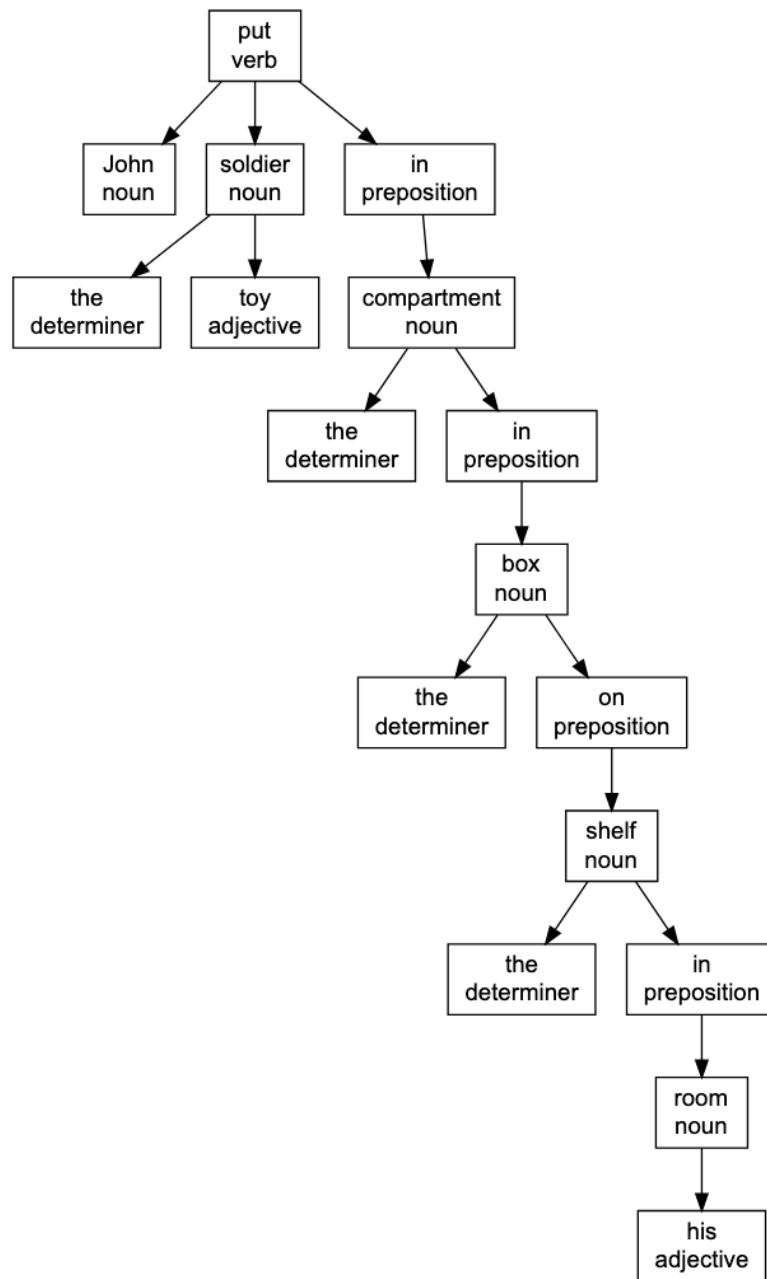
put
verb

John
noun

soldier
noun

in
preposition

the
determiner

toy
adjective

compartment
noun

the
determiner

in
preposition

box
noun

the
determiner

on
preposition

shelf
noun

the
determiner

in
preposition

room
noun

his
adjective